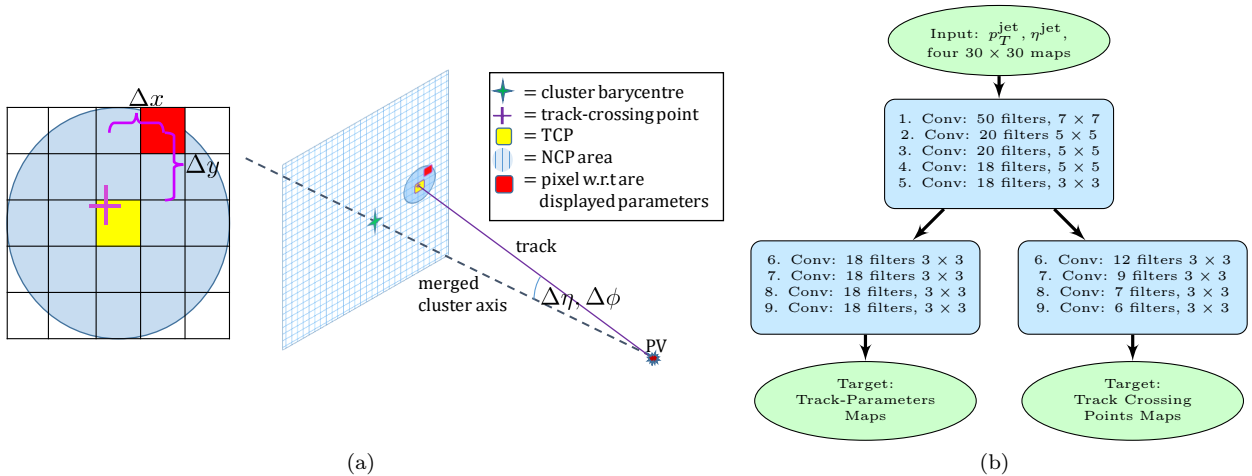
$\Delta x$

$\Delta y$

= cluster barycentre
= track-crossing point
= TCP
= NCP area
= pixel w.r.t are displayed parameters

track

merged cluster axis

$\Delta\eta, \Delta\phi$

PV

(a)

Input: $p_T^{\text{jet}}, \eta^{\text{jet}}$, four $30 \times 30$ maps

1. Conv: 50 filters, $7 \times 7$
2. Conv: 20 filters $5 \times 5$
3. Conv: 20 filters, $5 \times 5$
4. Conv: 18 filters, $5 \times 5$
5. Conv: 18 filters, $3 \times 3$

6. Conv: 18 filters $3 \times 3$
7. Conv: 18 filters $3 \times 3$
8. Conv: 18 filters, $3 \times 3$
9. Conv: 18 filters, $3 \times 3$

6. Conv: 12 filters $3 \times 3$
7. Conv: 9 filters $3 \times 3$
8. Conv: 7 filters, $3 \times 3$
9. Conv: 6 filters, $3 \times 3$

Target: Track-Parameters Maps

Target: Track Crossing Points Maps

(b)